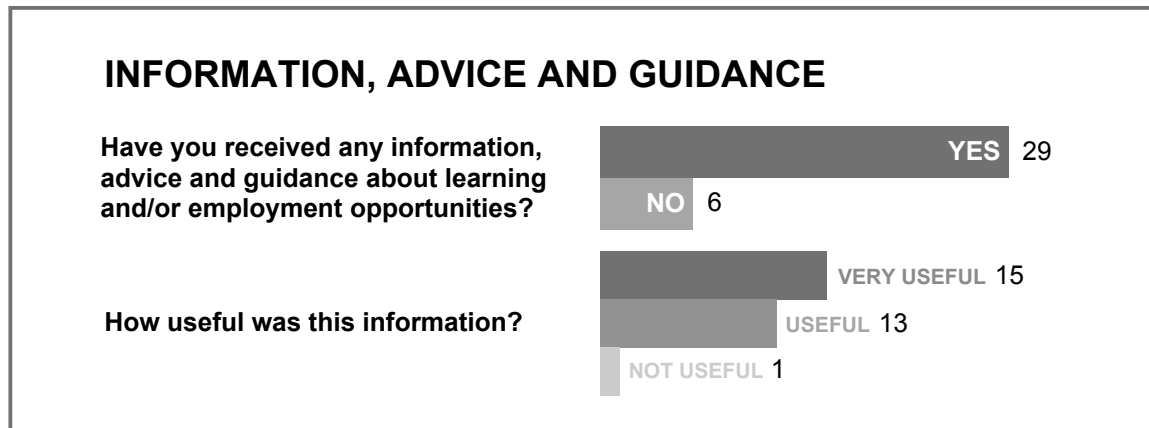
INFORMATION, ADVICE AND GUIDANCE

Have you received any information, advice and guidance about learning and/or employment opportunities?

YES 29

NO 6

How useful was this information?

VERY USEFUL 15

USEFUL 13

NOT USEFUL 1